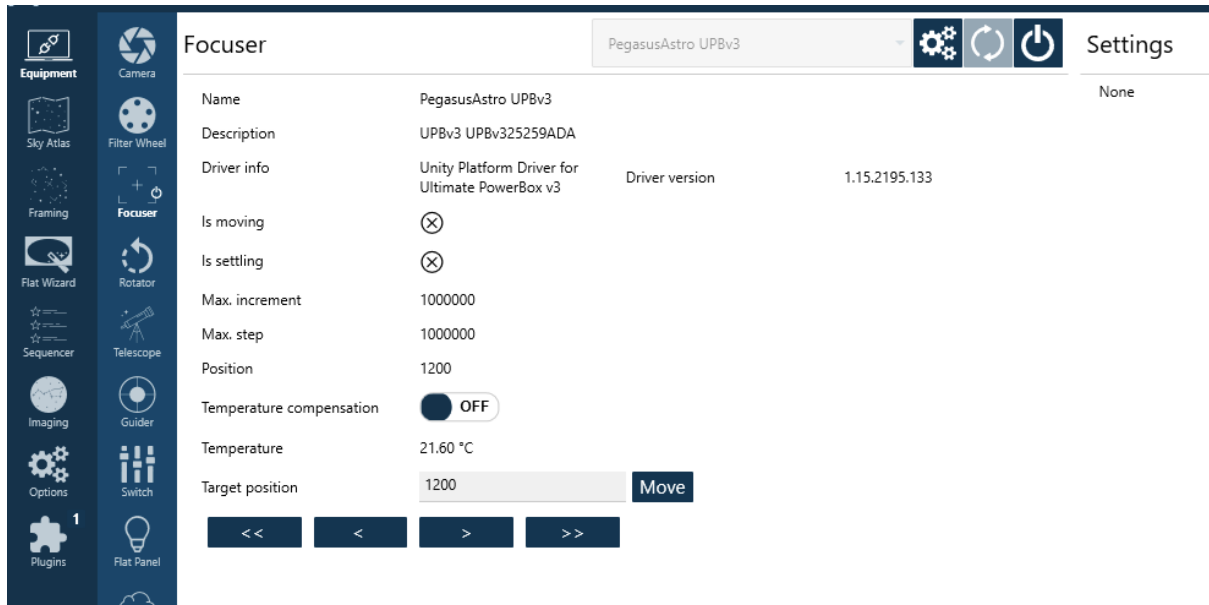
Equipment
Sky Atlas
Framing
Flat Wizard
Sequencer
Imaging
Options
1
Plugins

Camera
Filter Wheel
Focuser
Rotator
Telescope
Guider
Switch
Flat Panel

Focuser

PegasusAstro UPBv3

Settings

None

| | | | |
|---|---|---|---|
| Name | PegasusAstro UPBv3 | | |
| Description | UPBv3 UPBv325259ADA | | |
| Driver info | Unity Platform Driver for Ultimate PowerBox v3 | Driver version | 1.15.2195.133 |
| Is moving | ⊗ | | |
| Is settling | ⊗ | | |
| Max. increment | 1000000 | | |
| Max. step | 1000000 | | |
| Position | 1200 | | |
| Temperature compensation | OFF | | |
| Temperature | 21.60 °C | | |
| Target position | 1200 | Move | |

<< < > >>